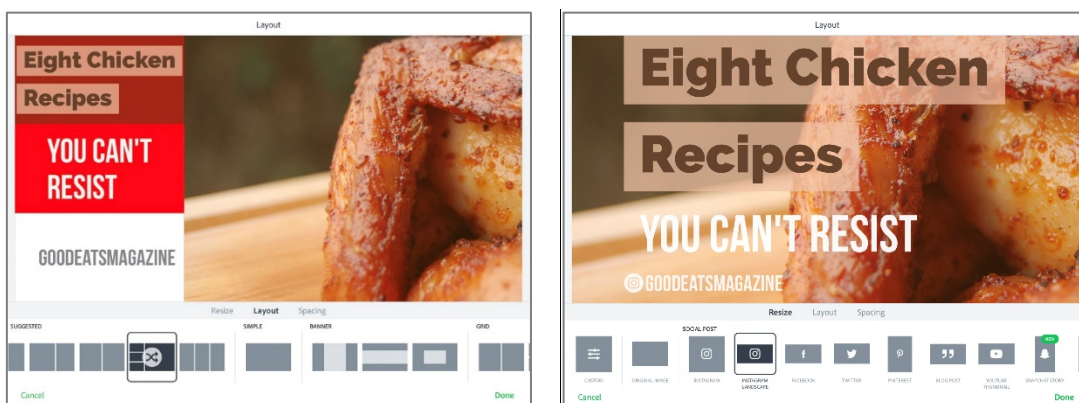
Layout

Eight Chicken

Recipes

YOU CAN'T RESIST

GOODEATSMAGAZINE

Resize Layout Spacing

SUGGESTED

SIMPLE

BANNER

GRID

Cancel

Done

Layout

Eight Chicken

Recipes

YOU CAN'T RESIST

GOODEATSMAGAZINE

Resize Layout Spacing

SOCIAL POST

CUSTOM

ORIGINAL IMAGE

INSTAGRAM

INSTAGRAM LANDSCAPE

FACEBOOK

TWITTER

PINTEREST

BLOG POST

YOUTUBE THUMBNAIL

NEW

SNAPCHAT STORY

Cancel

Done